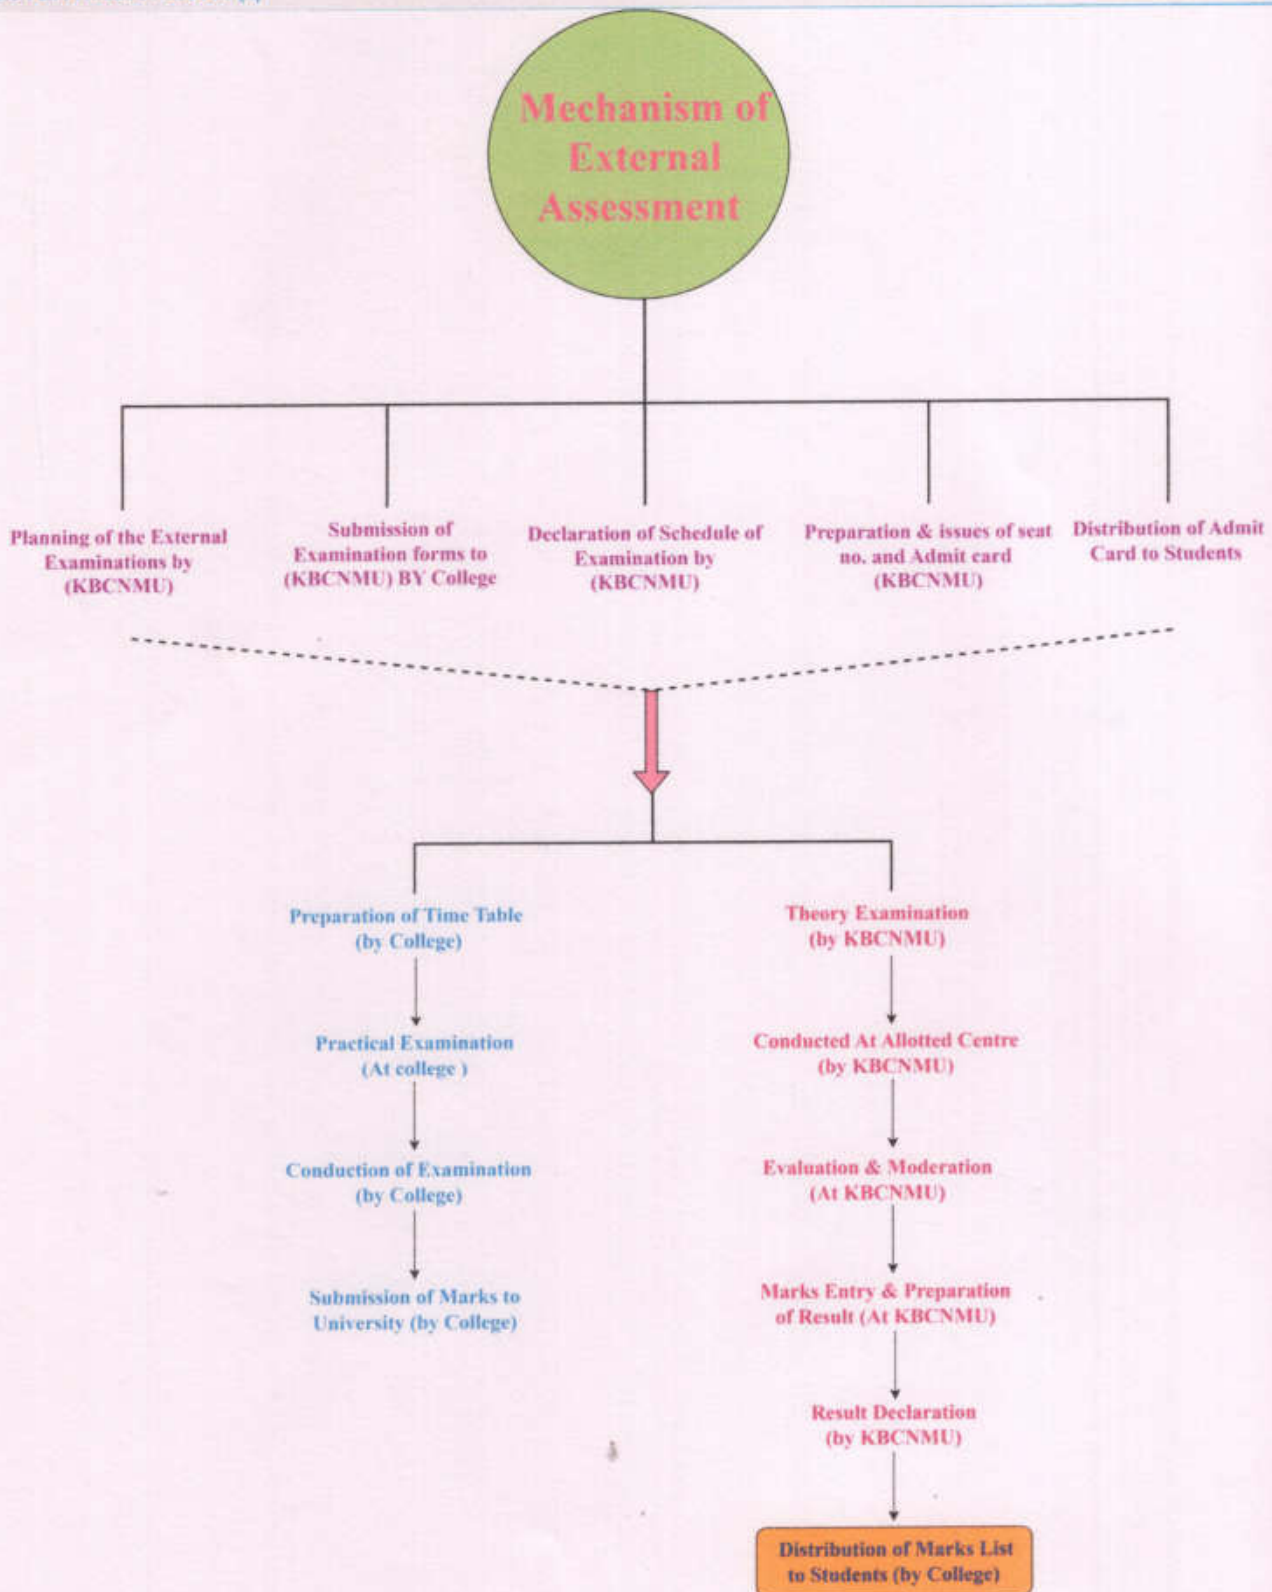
Mechanism of External Assessment

Planning of the External Examinations by (KBCNMU)

Submission of Examination forms to (KBCNMU) BY College

Declaration of Schedule of Examination by (KBCNMU)

Preparation & issues of seat no. and Admit card (KBCNMU)

Distribution of Admit Card to Students

Preparation of Time Table (by College)

Practical Examination (At college )

Conduction of Examination (by College)

Submission of Marks to University (by College)

Theory Examination (by KBCNMU)

Conducted At Allotted Centre (by KBCNMU)

Evaluation & Moderation (At KBCNMU)

Marks Entry & Preparation of Result (At KBCNMU)

Result Declaration (by KBCNMU)

Distribution of Marks List to Students (by College)